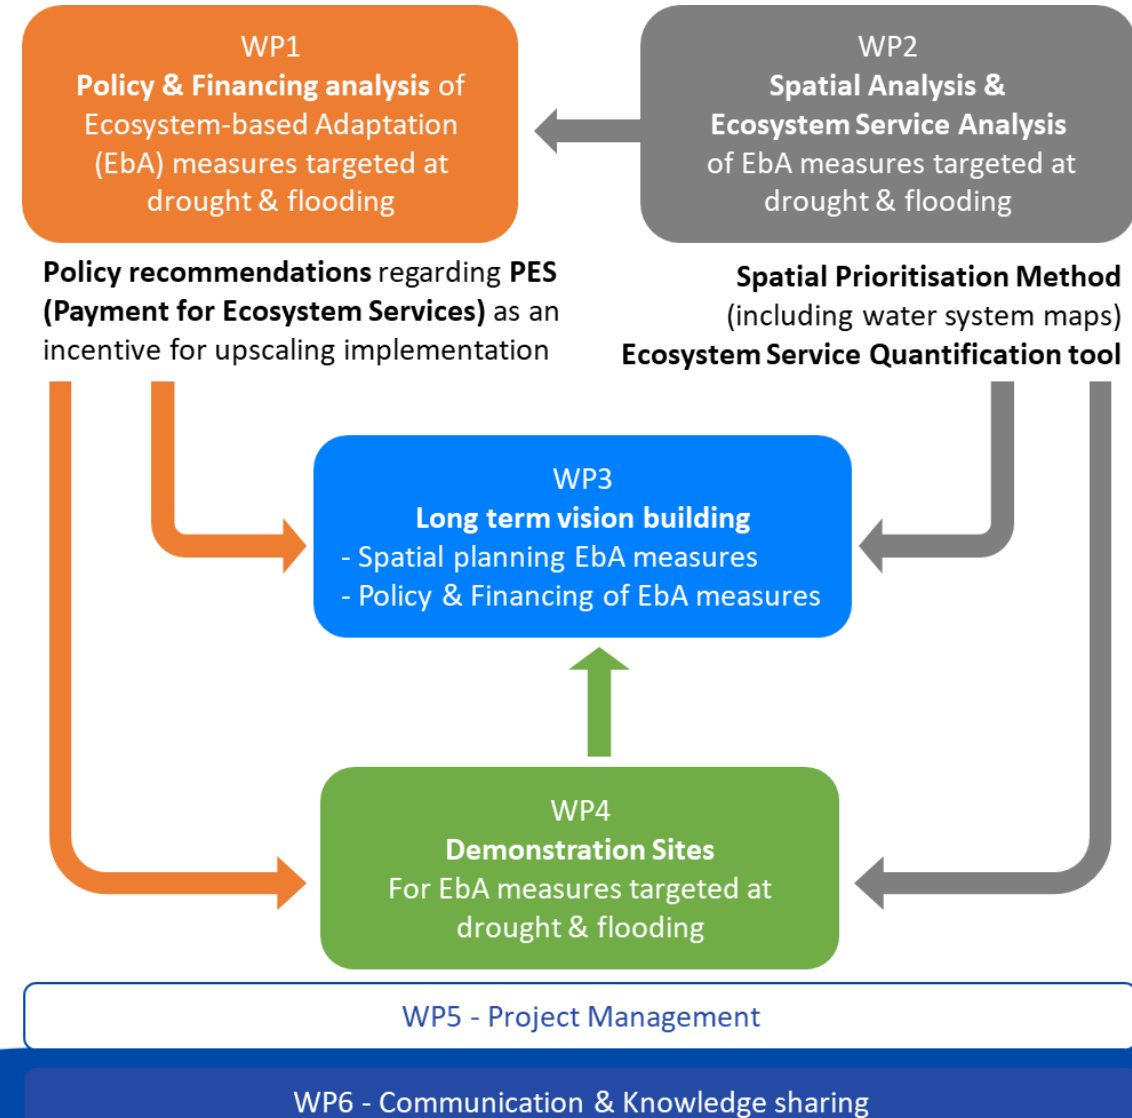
WP1
Policy & Financing analysis of Ecosystem-based Adaptation (EbA) measures targeted at drought & flooding

WP2
Spatial Analysis & Ecosystem Service Analysis of EbA measures targeted at drought & flooding

Policy recommendations regarding PES (Payment for Ecosystem Services) as an incentive for upscaling implementation

Spatial Prioritisation Method (including water system maps) Ecosystem Service Quantification tool

WP3
Long term vision building
- Spatial planning EbA measures
- Policy & Financing of EbA measures

WP4
Demonstration Sites
For EbA measures targeted at drought & flooding

WP5 - Project Management

WP6 - Communication & Knowledge sharing